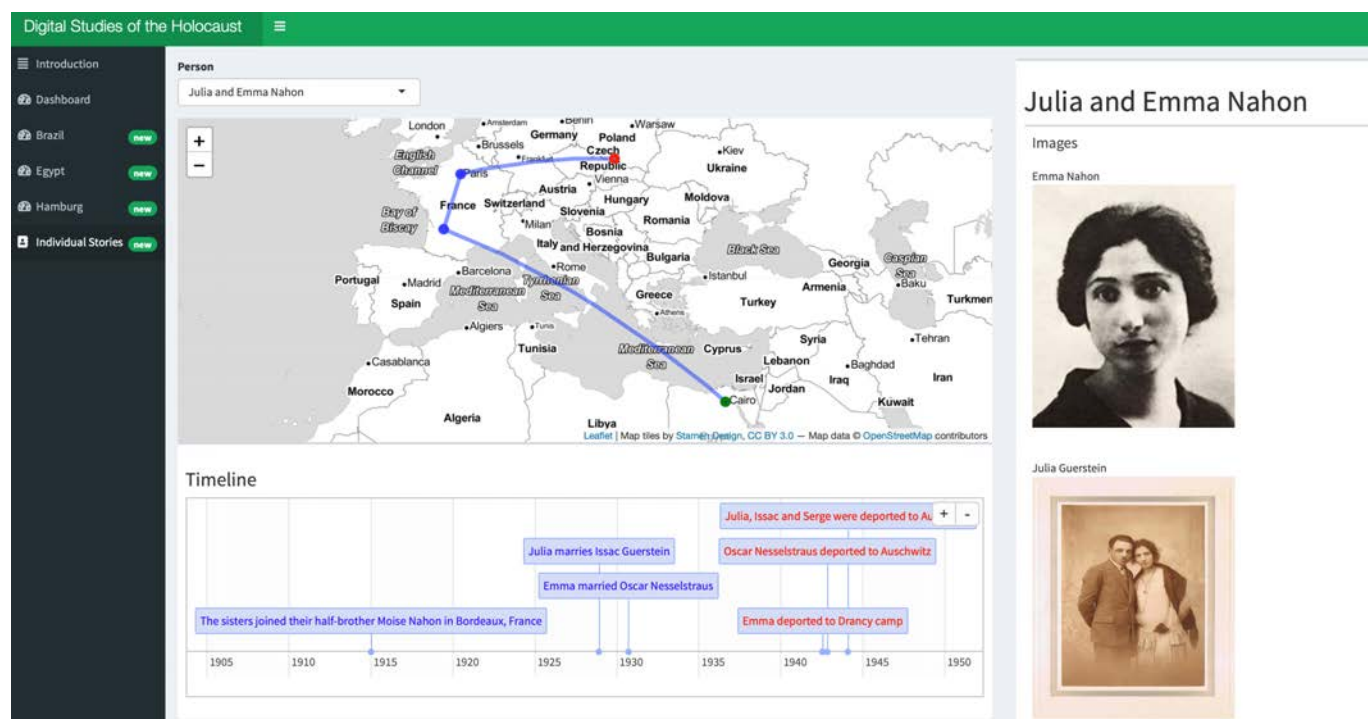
Digital Studies of the Holocaust ≡

Introduction
Dashboard
Brazil new
Egypt new
Hamburg new
Individual Stories new

Person
Julia and Emma Nahon

+
−

London Amsterdam Berlin Warsaw Brussels Germany Poland Frankfurt Czech Republic Kiev English Channel Paris Ukraine Vienna Austria France Switzerland Hungary Moldova Bay of Biscay Milan Slovenia Romania Bosnia Italy and Herzegovina Black Sea Bulgaria Rome Georgia Caspian Sea Portugal Madrid Barcelona Istanbul Baku Tyrrhenian Sea Armenia Spain Mediterranean Sea Greece Turkey Turkmen Athens Algiers Tunis Tunisia Syria Tehran Mediterranean Sea Cyprus Casablanca Lebanon Baghdad Israel Iraq Iran Morocco Jordan Cairo Kuwait Algeria Libya

Leaflet | Map tiles by Stamen Design, CC BY 3.0 — Map data © OpenStreetMap contributors

Timeline

+ -

Julia, Issac and Serge were deported to Au
Julia marries Issac Guerstein
Oscar Nesselstraus deported to Auschwitz
Emma married Oscar Nesselstraus
The sisters joined their half-brother Moise Nahon in Bordeaux, France
Emma deported to Drancy camp

1905 1910 1915 1920 1925 1930 1935 1940 1945 1950

Julia and Emma Nahon

Images

Emma Nahon

Julia Guerstein